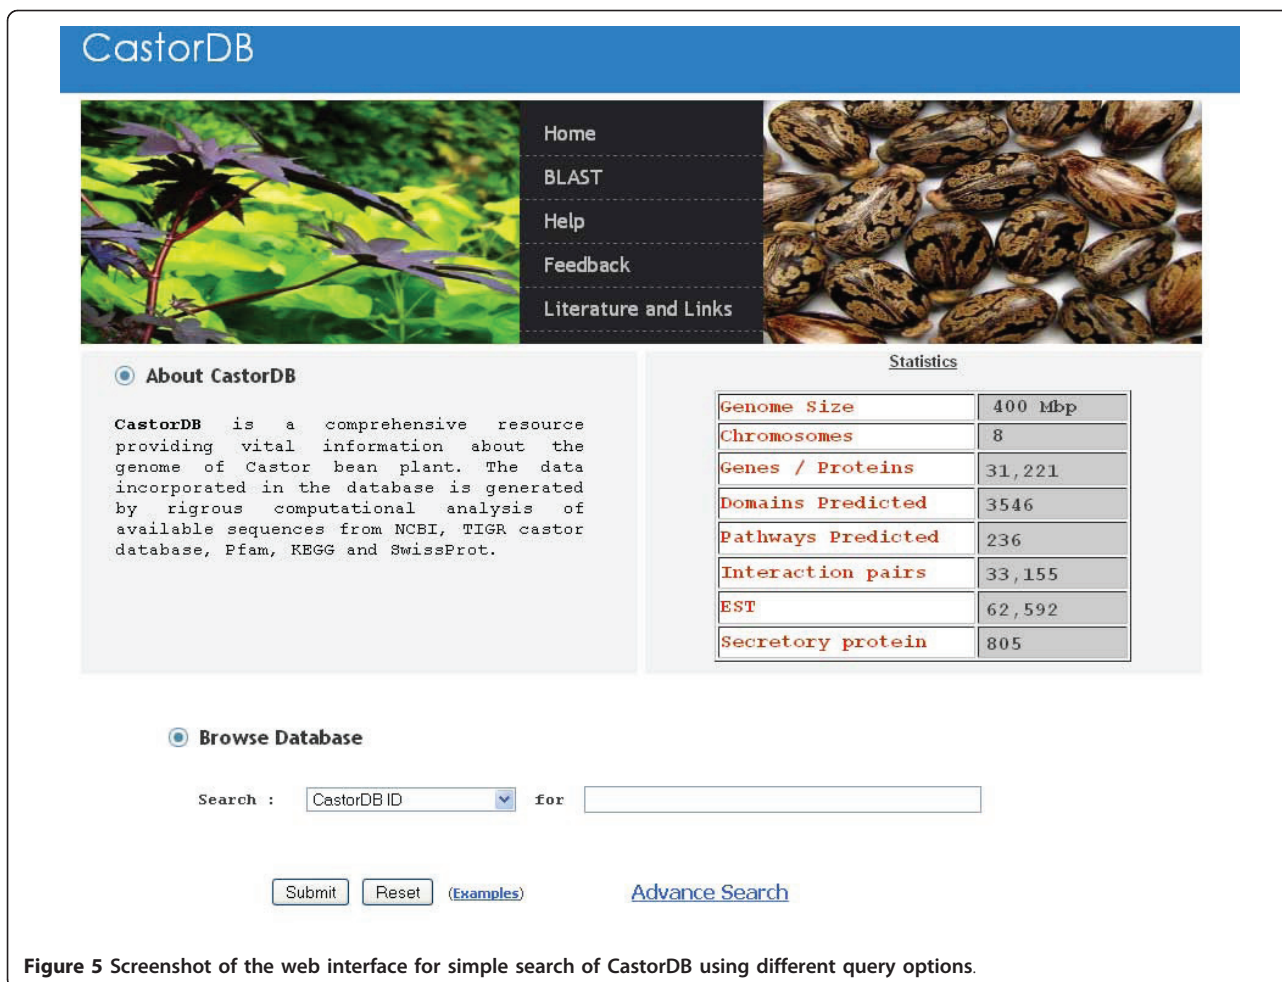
CastorDB

Home
BLAST
Help
Feedback
Literature and Links

About CastorDB

**CastorDB** is a comprehensive resource providing vital information about the genome of Castor bean plant. The data incorporated in the database is generated by rigrous computational analysis of available sequences from NCBI, TIGR castor database, Pfam, KEGG and SwissProt.

Statistics

| Genome Size | 400 Mbp |
|---|---|
| Chromosomes | 8 |
| Genes / Proteins | 31,221 |
| Domains Predicted | 3546 |
| Pathways Predicted | 236 |
| Interaction pairs | 33,155 |
| EST | 62,592 |
| Secretory protein | 805 |

Browse Database

Search : CastorDB ID for

Submit Reset (Examples) Advance Search

**Figure 5** Screenshot of the web interface for simple search of CastorDB using different query options.